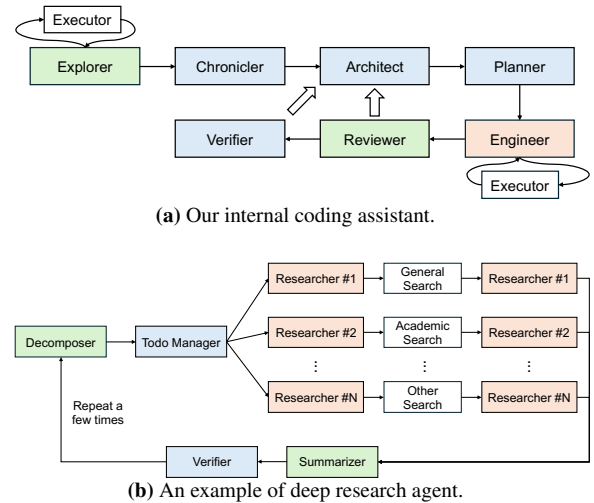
Executor

Explorer

Chronicler

Architect

Planner

Verifier

Reviewer

Engineer

Executor

(a) Our internal coding assistant.

Researcher #1

General Search

Researcher #1

Decomposer

Todo Manager

Researcher #2

Academic Search

Researcher #2

⋮

⋮

⋮

Researcher #N

Other Search

Researcher #N

Repeat a few times

Verifier

Summarizer

(b) An example of deep research agent.